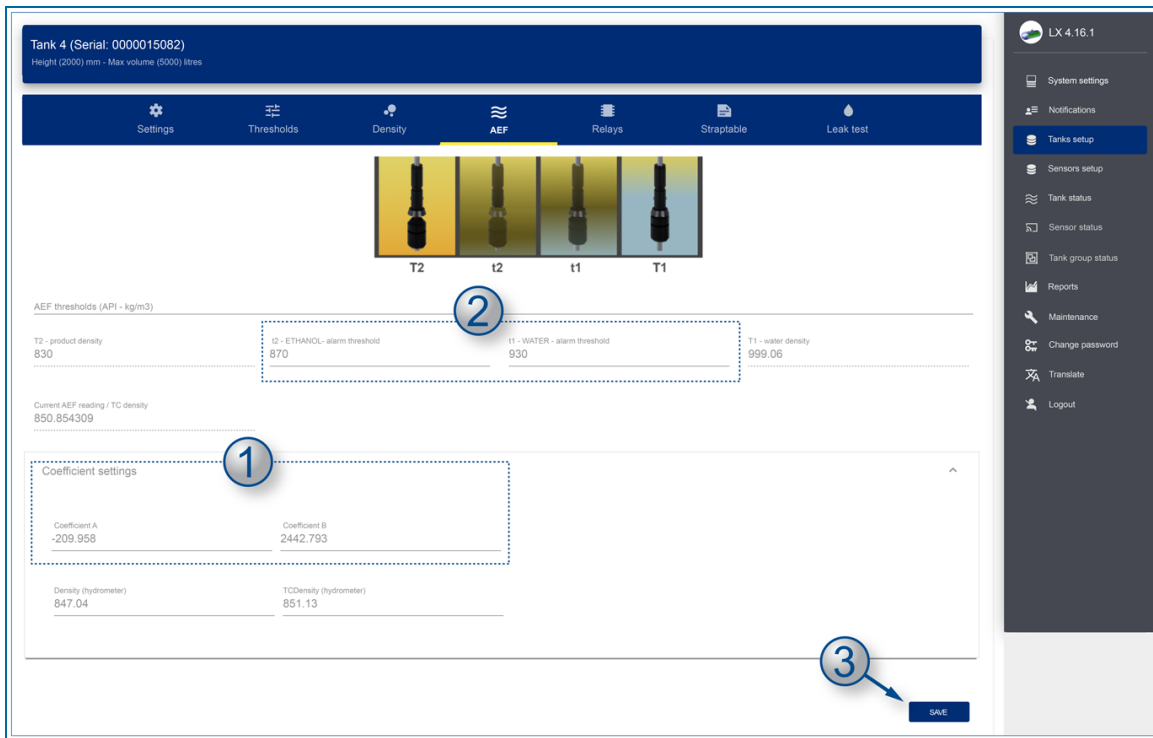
Tank 4 (Serial: 0000015082)
Height (2000) mm - Max volume (5000) litres

Settings
Thresholds
Density
AEF
Relays
Straptable
Leak test

T2
t2
t1
T1

AEF thresholds (API - kg/m3)

2

T2 - product density
830

t2 - ETHANOL- alarm threshold
870

t1 - WATER - alarm threshold
930

T1 - water density
999.06

Current AEF reading / TC density
850.854309

1

Coefficient settings

Coefficient A
-209.958

Coefficient B
2442.793

Density (hydrometer)
847.04

TCDensity (hydrometer)
851.13

3

SAVE

LX 4.16.1

System settings
Notifications
Tanks setup
Sensors setup
Tank status
Sensor status
Tank group status
Reports
Maintenance
Change password
Translate
Logout